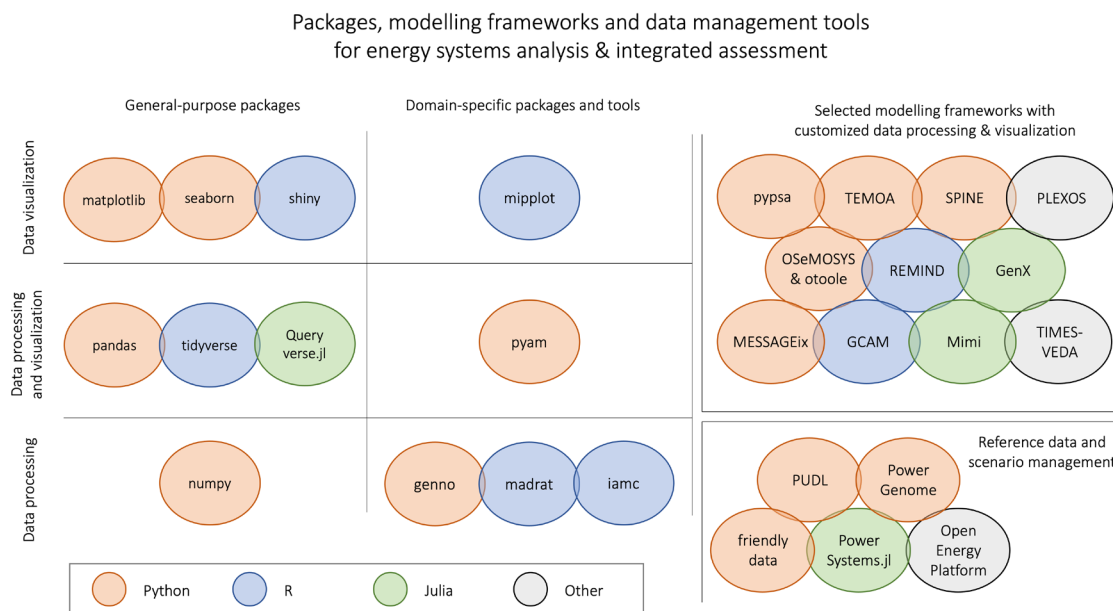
Packages, modelling frameworks and data management tools for energy systems analysis & integrated assessment

General-purpose packages

Domain-specific packages and tools

Selected modelling frameworks with customized data processing & visualization

Data visualization

matplotlib

seaborn

shiny

mipplot

pypsa

TEMOA

SPINE

PLEXOS

OSeMOSYS & otoole

REMIND

GenX

Data processing and visualization

pandas

tidyverse

Query verse.jl

pyam

MESSAGEix

GCAM

Mimi

TIMES-VEDA

Data processing

numpy

genno

madrat

iamc

Reference data and scenario management

PUDL

Power Genome

friendly data

Power Systems.jl

Open Energy Platform

Python

R

Julia

Other